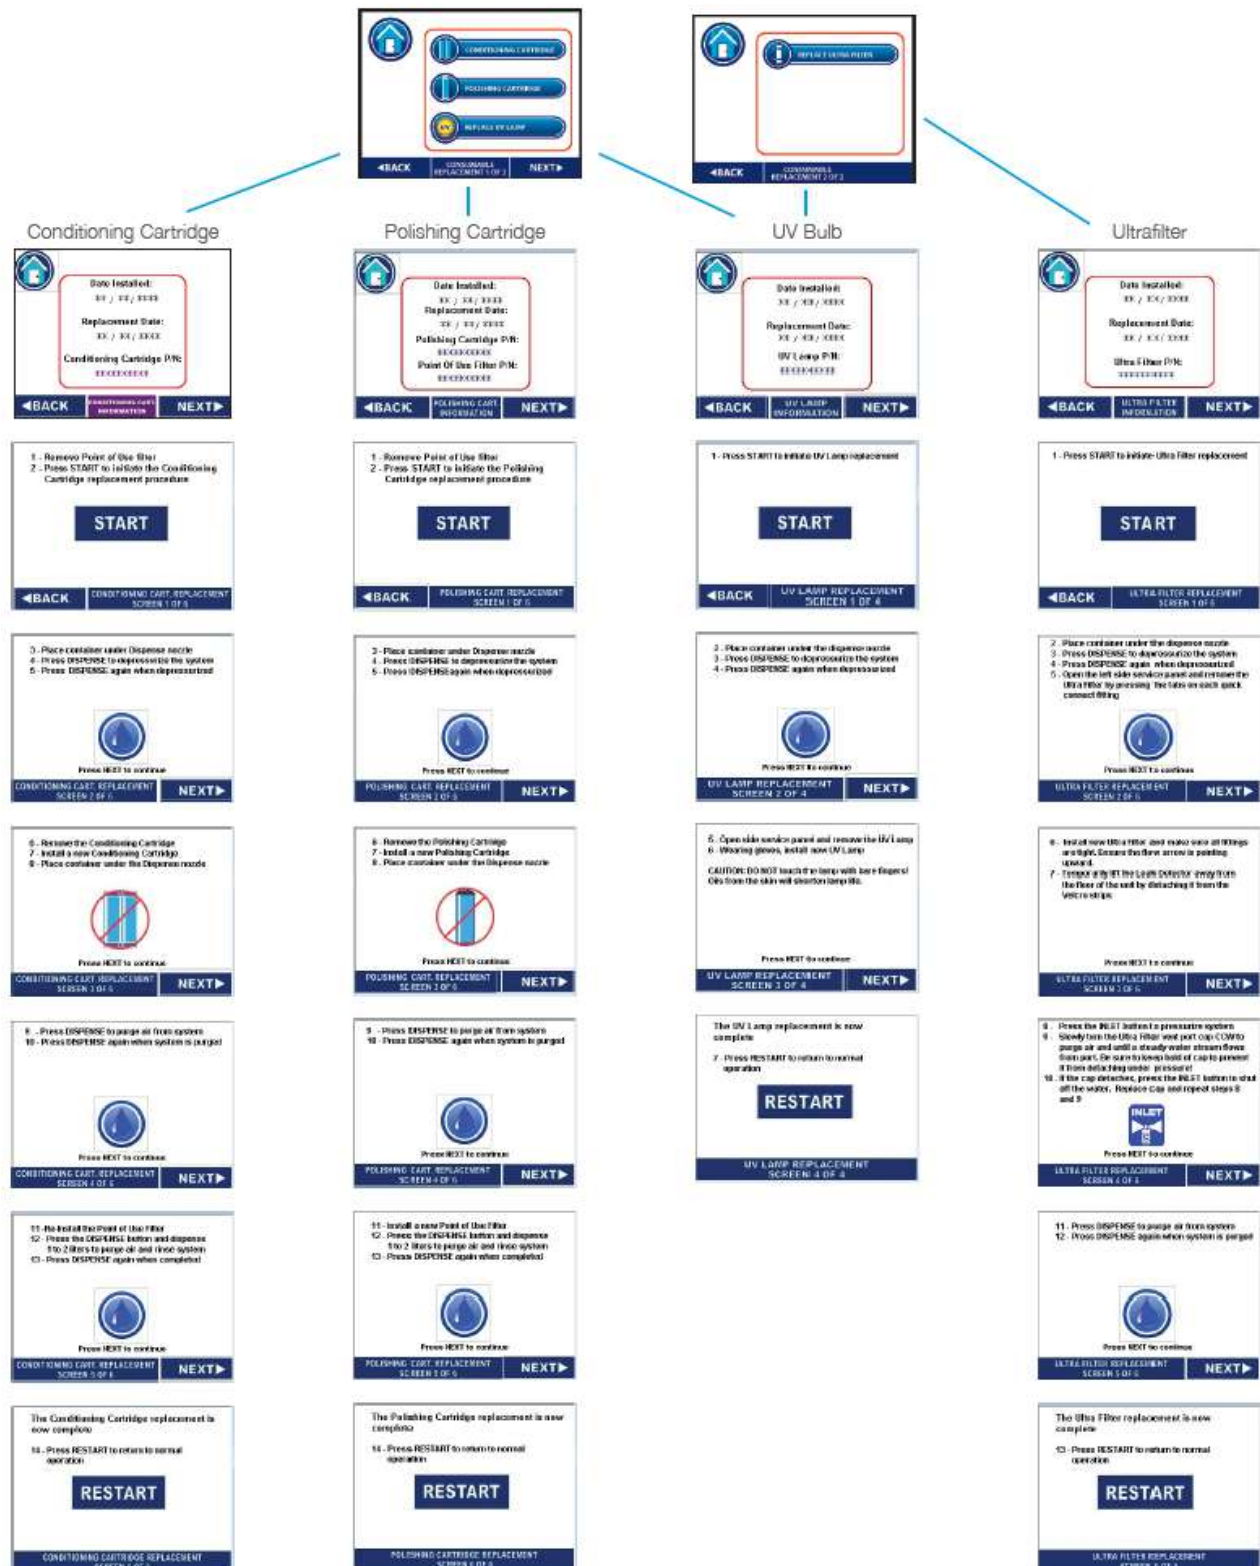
CONDITIONING CARTRIDGE
POLISHING CARTRIDGE
REPLACE UV LAMP
◀BACK CONSUMABLE REPLACEMENT 1 OF 2 NEXT▶

REPLACE ULTRA FILTER
◀BACK CONSUMABLE REPLACEMENT 2 OF 2

Conditioning Cartridge

Polishing Cartridge

UV Bulb

Ultrafilter

Date Installed:
XX / XX / XXXX
Replacement Date:
XX / XX / XXXX
Conditioning Cartridge P/N:
XXXXXXXXX
◀BACK CONDITIONING CART. INFORMATION NEXT▶

Date Installed:
XX / XX / XXXX
Replacement Date:
XX / XX / XXXX
Polishing Cartridge P/N:
XXXXXXXXX
Point Of Use Filter P/N:
XXXXXXXXX
◀BACK POLISHING CART. INFORMATION NEXT▶

Date Installed:
XX / XX / XXXX
Replacement Date:
XX / XX / XXXX
UV Lamp P/N:
XXXXXXXXX
◀BACK UV LAMP INFORMATION NEXT▶

Date Installed:
XX / XX / XXXX
Replacement Date:
XX / XX / XXXX
Ultra Filter P/N:
XXXXXXXXX
◀BACK ULTRA FILTER INFORMATION NEXT▶

1 - Remove Point of Use filter
2 - Press START to initiate the Conditioning Cartridge replacement procedure
START
◀BACK CONDITIONING CART. REPLACEMENT SCREEN 1 OF 6

1 - Remove Point of Use filter
2 - Press START to initiate the Polishing Cartridge replacement procedure
START
◀BACK POLISHING CART. REPLACEMENT SCREEN 1 OF 6

1 - Press START to initiate UV Lamp replacement
START
◀BACK UV LAMP REPLACEMENT SCREEN 1 OF 4

1 - Press START to initiate Ultra Filter replacement
START
◀BACK ULTRA FILTER REPLACEMENT SCREEN 1 OF 6

3 - Place container under Dispense nozzle
4 - Press DISPENSE to depressurize the system
5 - Press DISPENSE again when depressurized
Press NEXT to continue
CONDITIONING CART. REPLACEMENT SCREEN 2 OF 6 NEXT▶

3 - Place container under Dispense nozzle
4 - Press DISPENSE to depressurize the system
5 - Press DISPENSE again when depressurized
Press NEXT to continue
POLISHING CART. REPLACEMENT SCREEN 2 OF 6 NEXT▶

2 - Place container under the dispense nozzle
3 - Press DISPENSE to depressurize the system
4 - Press DISPENSE again when depressurized
Press NEXT to continue
UV LAMP REPLACEMENT SCREEN 2 OF 4 NEXT▶

2 - Place container under the dispense nozzle
3 - Press DISPENSE to depressurize the system
4 - Press DISPENSE again when depressurized
5 - Open the left side service panel and remove the Ultra Filter by pressing the tabs on each quick connect fitting
Press NEXT to continue
ULTRA FILTER REPLACEMENT SCREEN 2 OF 6 NEXT▶

6 - Remove the Conditioning Cartridge
7 - Install a new Conditioning Cartridge
8 - Place container under the Dispense nozzle
Press NEXT to continue
CONDITIONING CART. REPLACEMENT SCREEN 3 OF 6 NEXT▶

6 - Remove the Polishing Cartridge
7 - Install a new Polishing Cartridge
8 - Place container under the Dispense nozzle
Press NEXT to continue
POLISHING CART. REPLACEMENT SCREEN 3 OF 6 NEXT▶

5 - Open side service panel and remove the UV Lamp
6 - Wearing gloves, install new UV Lamp
CAUTION: DO NOT touch the lamp with bare fingers! Oils from the skin will shorten lamp life.
Press NEXT to continue
UV LAMP REPLACEMENT SCREEN 3 OF 4 NEXT▶

6 - Install new Ultra Filter and make sure all fittings are tight. Ensure the flow arrow is pointing upward.
7 - Temporarily lift the Leak Detector away from the floor of the unit by detaching it from the Velcro strips
Press NEXT to continue
ULTRA FILTER REPLACEMENT SCREEN 3 OF 6 NEXT▶

9 - Press DISPENSE to purge air from system
10 - Press DISPENSE again when system is purged
Press NEXT to continue
CONDITIONING CART. REPLACEMENT SCREEN 4 OF 6 NEXT▶

9 - Press DISPENSE to purge air from system
10 - Press DISPENSE again when system is purged
Press NEXT to continue
POLISHING CART. REPLACEMENT SCREEN 4 OF 6 NEXT▶

The UV Lamp replacement is now complete
7 - Press RESTART to return to normal operation
RESTART
UV LAMP REPLACEMENT SCREEN 4 OF 4

8 - Press the INLET button to pressurize system
9 - Slowly turn the Ultra Filter vent port cap CCW to purge air and until a steady water stream flows from port. Be sure to keep hold of cap to prevent it from detaching under pressure!
10 - If the cap detaches, press the INLET button to shut off the water. Replace Cap and repeat steps 8 and 9
INLET
Press NEXT to continue
ULTRA FILTER REPLACEMENT SCREEN 4 OF 6 NEXT▶

11 - Re-Install the Point of Use Filter
12 - Press the DISPENSE button and dispense 1 to 2 liters to purge air and rinse system
13 - Press DISPENSE again when completed
Press NEXT to continue
CONDITIONING CART. REPLACEMENT SCREEN 5 OF 6 NEXT▶

11 - Install a new Point of Use Filter
12 - Press the DISPENSE button and dispense 1 to 2 liters to purge air and rinse system
13 - Press DISPENSE again when completed
Press NEXT to continue
POLISHING CART. REPLACEMENT SCREEN 5 OF 6 NEXT▶

11 - Press DISPENSE to purge air from system
12 - Press DISPENSE again when system is purged
Press NEXT to continue
ULTRA FILTER REPLACEMENT SCREEN 5 OF 6 NEXT▶

The Conditioning Cartridge replacement is now complete
14 - Press RESTART to return to normal operation
RESTART
CONDITIONING CARTRIDGE REPLACEMENT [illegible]

The Polishing Cartridge replacement is now complete
14 - Press RESTART to return to normal operation
RESTART
POLISHING CARTRIDGE REPLACEMENT SCREEN 6 OF 6

The Ultra Filter replacement is now complete
13 - Press RESTART to return to normal operation
RESTART
ULTRA FILTER REPLACEMENT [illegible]